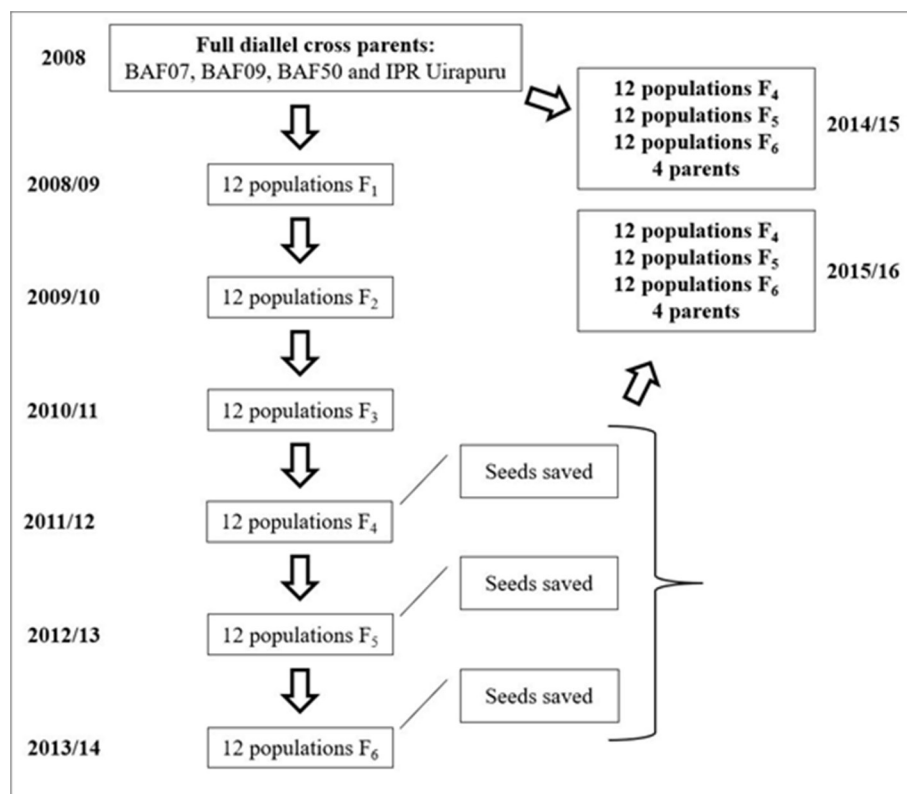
2008

**Full diallel cross parents:**
BAF07, BAF09, BAF50 and IPR Uirapuru

2008/09
12 populations $F_1$

2009/10
12 populations $F_2$

2010/11
12 populations $F_3$

2011/12
12 populations $F_4$

Seeds saved

2012/13
12 populations $F_5$

Seeds saved

2013/14
12 populations $F_6$

Seeds saved

12 populations $F_4$
12 populations $F_5$
12 populations $F_6$
4 parents

2014/15

12 populations $F_4$
12 populations $F_5$
12 populations $F_6$
4 parents

2015/16